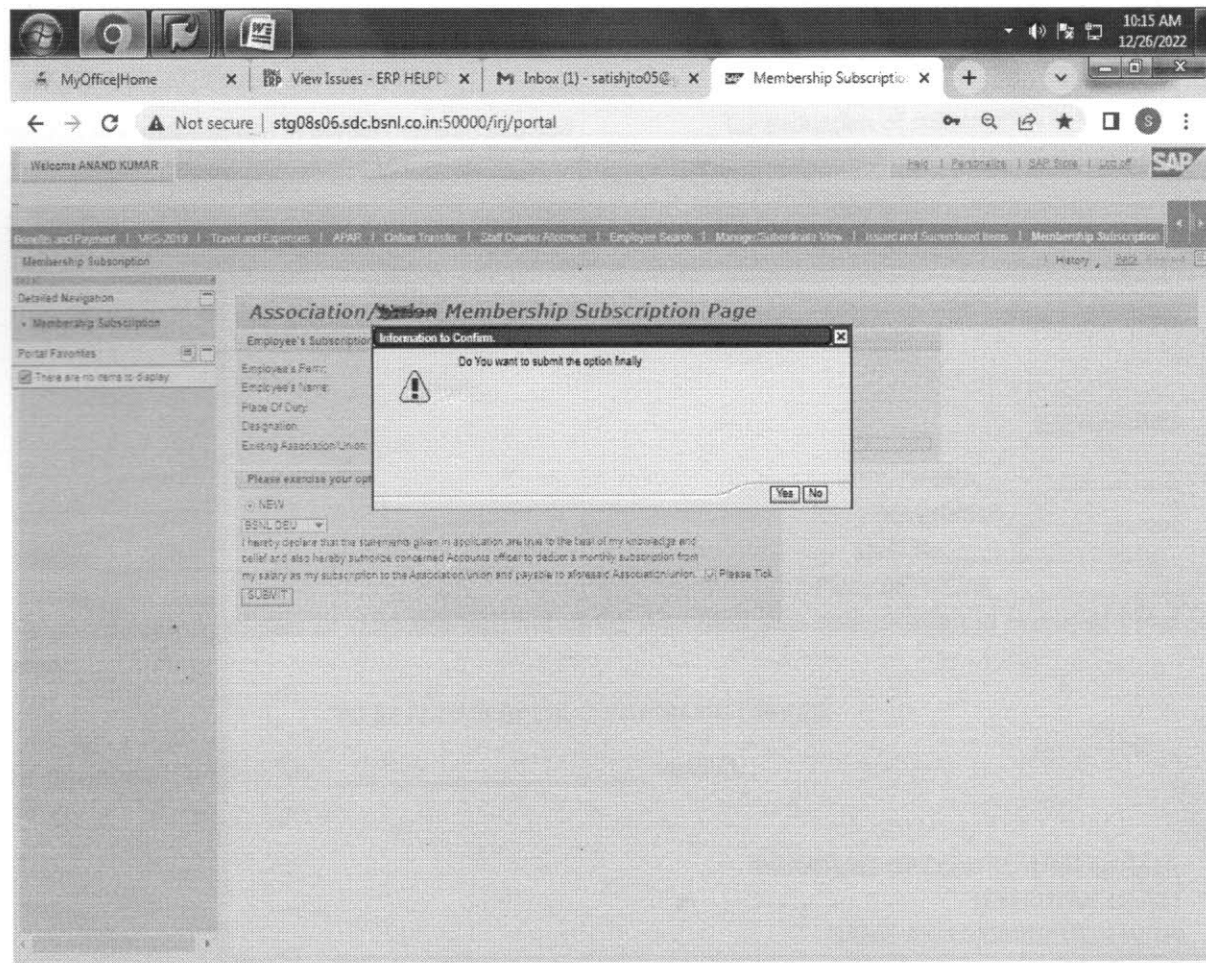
10:15 AM
12/26/2022

MyOffice|Home ×
View Issues - ERP HELPD ×
Inbox (1) - satishjto05@ ×
Membership Subscriptio ×
+

Not secure | stg08s06.sdc.bsnl.co.in:50000/irj/portal

Welcome ANAND KUMAR

Help | Personalize | SAP Store | Log off

SAP

Benefits and Payment | MIS-2019 | Travel and Expenses | APAR | Online Transfer | Staff Quarter Allotment | Employee Search | Manager/Subordinate View | Issued and Surrendered Items | Membership Subscription

Membership Subscription

History | Back Forward

Detailed Navigation

• Membership Subscription

Portal Favorites

There are no items to display

Association/Union Membership Subscription Page

Employee's Subscription

Employee's Perno:
Employee's Name:
Place Of Duty:
Designation:
Existing Association/Union:

Please exercise your opt

NEW

BSNL DEU

I hereby declare that the statements given in application are true to the best of my knowledge and belief and also hereby authorize concerned Accounts officer to deduct a monthly subscription from my salary as my subscription to the Association/union and payable to aforesaid Association/union. Please Tick

SUBMIT

Information to Confirm.

Do You want to submit the option finally

Yes No